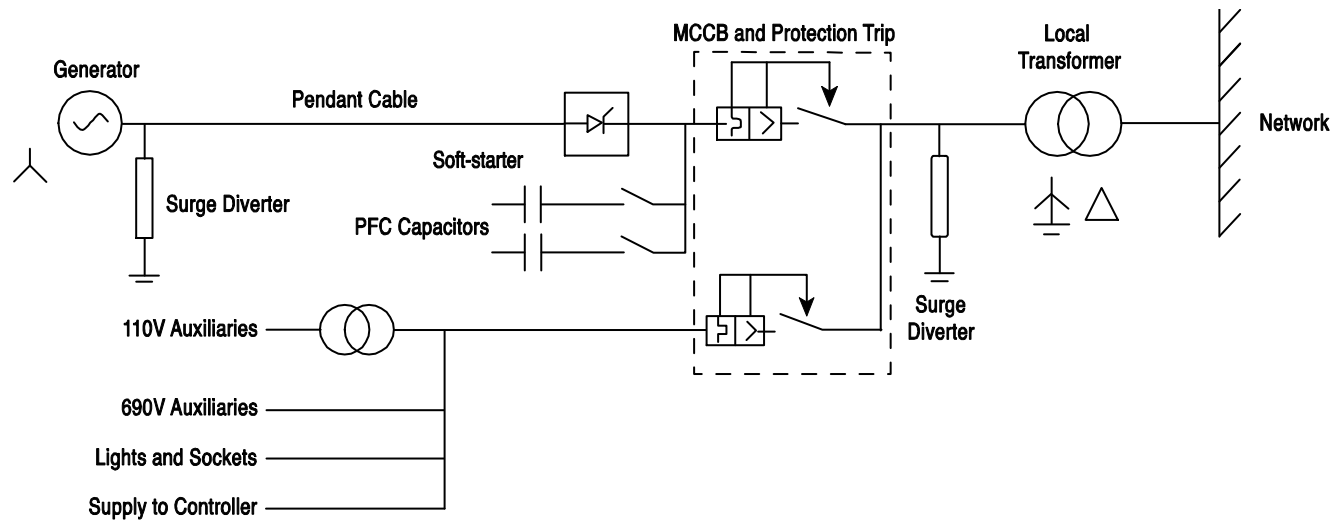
MCCB and Protection Trip

Generator

Pendant Cable

Local Transformer

Network

Soft-starter

Surge Diverter

PFC Capacitors

110V Auxiliaries

Surge Diverter

690V Auxiliaries

Lights and Sockets

Supply to Controller